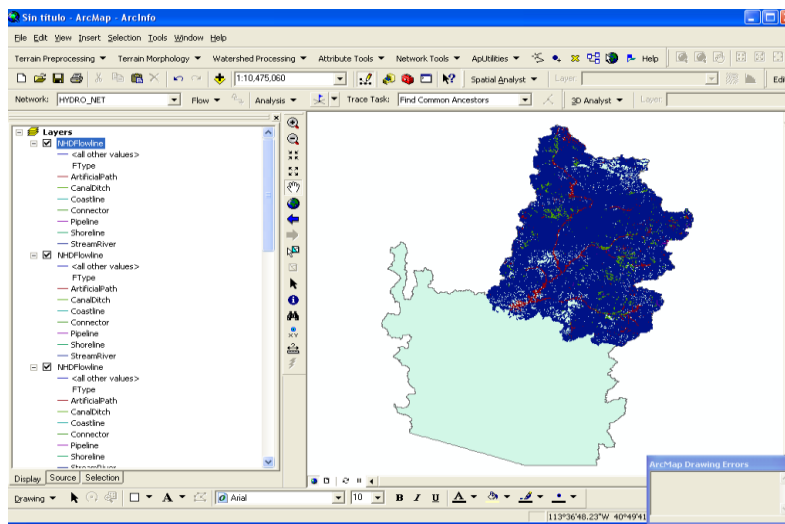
Sin titulo - ArcMap - ArcInfo

File Edit View Insert Selection Tools Window Help

Terrain Preprocessing ▼ Terrain Morphology ▼ Watershed Processing ▼ Attribute Tools ▼ Network Tools ▼ ApUtilities ▼ Help

1:10,475,060 Spatial Analyst ▼ Layer: Edi

Network: HYDRO_NET Flow ▼ Analysis ▼ Trace Task: Find Common Ancestors 3D Analyst ▼ Layer:

Layers
NHDFlowline
<all other values>
FType
ArtificialPath
CanalDitch
Coastline
Connector
Pipeline
Shoreline
StreamRiver
NHDFlowline
<all other values>
FType
ArtificialPath
CanalDitch
Coastline
Connector
Pipeline
Shoreline
StreamRiver
NHDFlowline
<all other values>
FType
ArtificialPath
CanalDitch
Coastline
Connector
Pipeline
Shoreline
StreamRiver

Display Source Selection

ArcMap Drawing Errors

Drawing ▼ Arial 10 B I U

113°36'48.23"W 40°49'41